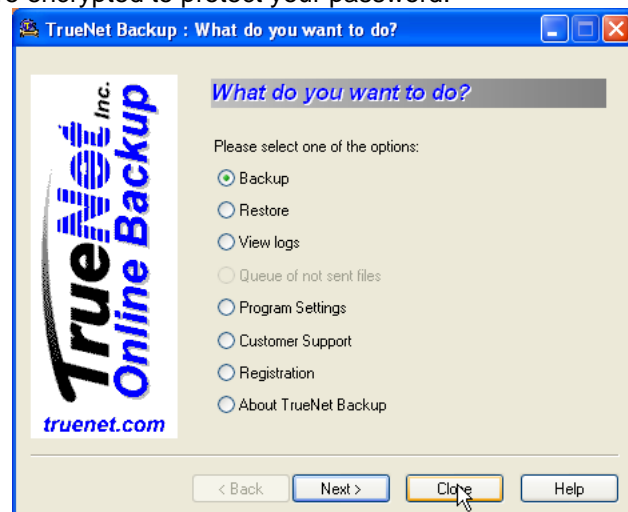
e encrypted to protect your password.

TrueNet Backup : What do you want to do?

TrueNet Inc. Online Backup

truenet.com

What do you want to do?

Please select one of the options:

Backup

Restore

View logs

Queue of not sent files

Program Settings

Customer Support

Registration

About TrueNet Backup

< Back

Next >

Close

Help